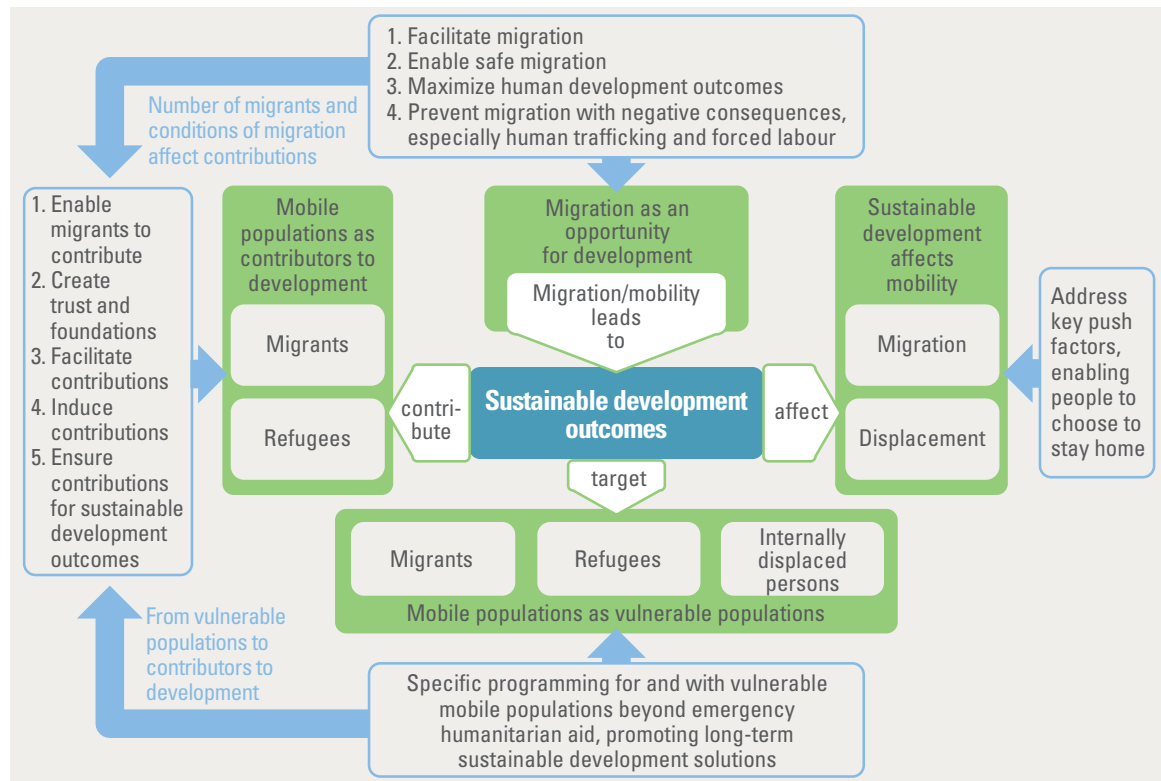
1. Facilitate migration
2. Enable safe migration
3. Maximize human development outcomes
4. Prevent migration with negative consequences, especially human trafficking and forced labour

Number of migrants and conditions of migration affect contributions

1. Enable migrants to contribute
2. Create trust and foundations
3. Facilitate contributions
4. Induce contributions
5. Ensure contributions for sustainable development outcomes

Mobile populations as contributors to development

Migrants

Refugees

Migration as an opportunity for development

Migration/mobility leads to

Sustainable development affects mobility

Migration

Displacement

Address key push factors, enabling people to choose to stay home

contribute

Sustainable development outcomes

affect

target

Migrants

Refugees

Internally displaced persons

Mobile populations as vulnerable populations

From vulnerable populations to contributors to development

Specific programming for and with vulnerable mobile populations beyond emergency humanitarian aid, promoting long-term sustainable development solutions